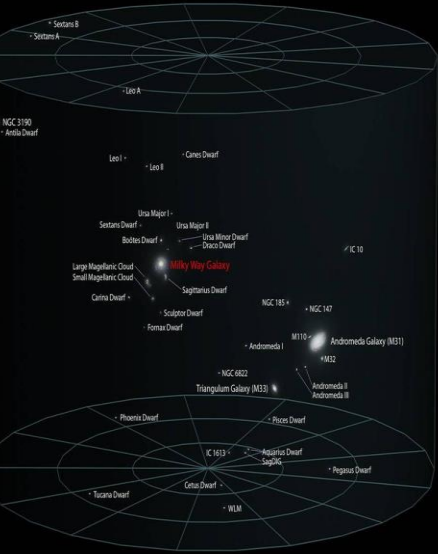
Sextans B
Sextans A
Leo A
NGC 3190
Antila Dwarf
Leo I
Leo II
Canes Dwarf
Ursa Major I
Sextans Dwarf
Ursa Major II
Boötes Dwarf
Ursa Minor Dwarf
Draco Dwarf
IC 10
Large Magellanic Cloud
Small Magellanic Cloud
Milky Way Galaxy
Sagittarius Dwarf
Carina Dwarf
Sculptor Dwarf
Fornax Dwarf
NGC 185
NGC 147
M110
Andromeda Galaxy (M31)
Andromeda I
M32
NGC 6822
Triangulum Galaxy (M33)
Andromeda II
Andromeda III
Phoenix Dwarf
Pisces Dwarf
IC 1613
Aquarius Dwarf
SagDIG
Pegasus Dwarf
Tucana Dwarf
Cetus Dwarf
WLM